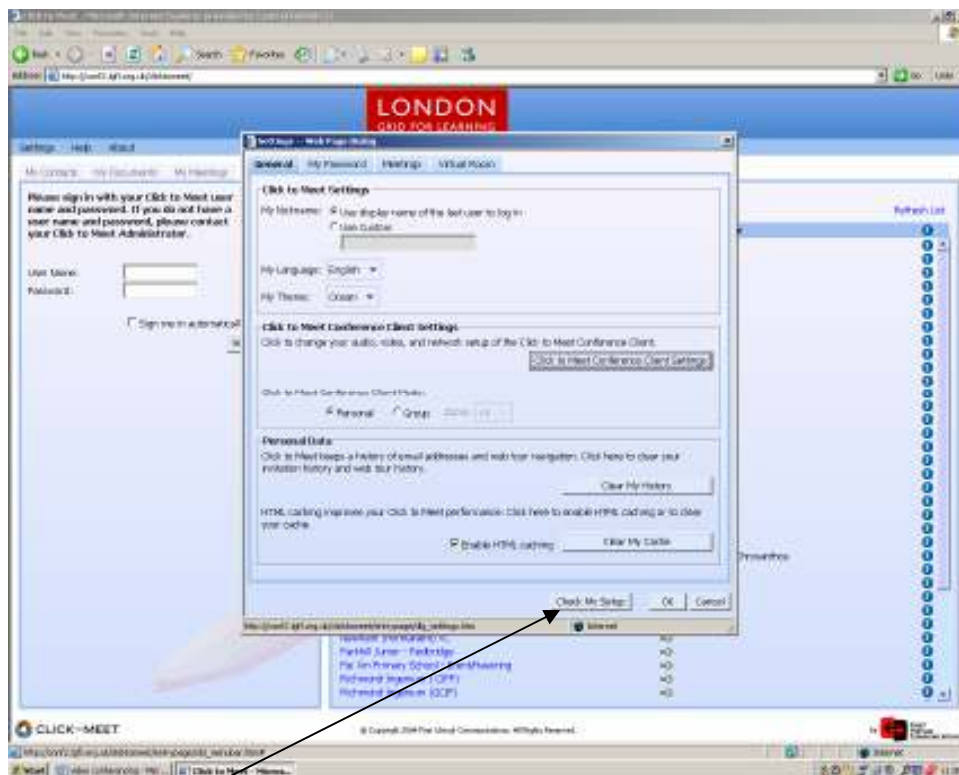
LONDON
GRID FOR LEARNING

Settings Help About

My Contacts My Documents My Meetings

Please sign in with your Click to Meet user name and password. If you do not have a user name and password, please contact your Click to Meet Administrator.

User Name:
Password:

Sign me in automatically

Settings -- Web Page Dialog

General My Password Meetings Virtual Rooms

Click to Meet Settings

My Nickname: Use display name of the last user to log in
Use Custom

My Language: English
My Theme: Ocean

Click to Meet Conference Client Settings
Click to change your audio, video, and network setup of the Click to Meet Conference Client.

Click to Meet Conference Client Settings

Click to Meet Conference Client Mode
Personal Group

Personal Data
Click to Meet keeps a history of email addresses and web tour navigation. Click here to clear your invitation history and web tour history.

Clear My History

HTML caching improves your Click to Meet performance. Click here to enable HTML caching or to clear your cache.

Enable HTML caching Clear My Cache

Check My Setup OK Cancel

Internet

Refresh List

Parkhill Junior - Redbridge
Pat Jim Primary School - Hammersmith
Richmond Ingenium (CCFF)
Richmond Ingenium (CCP)

CLICK-MEET

Start Click to Meet - Micros...
Internet